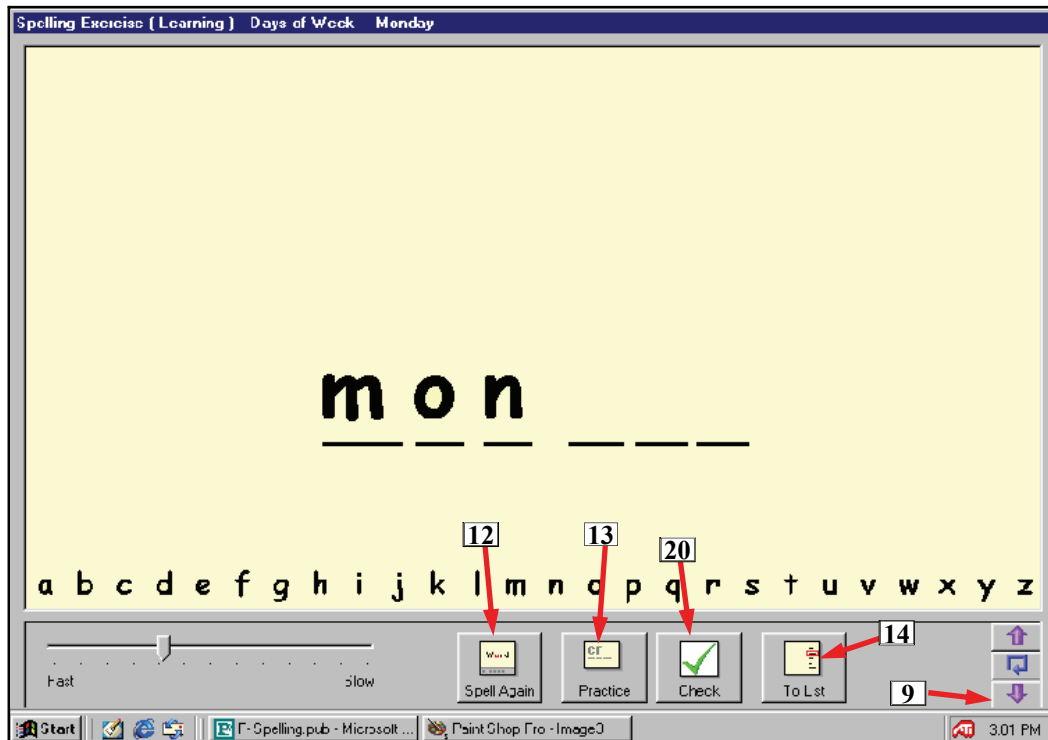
Spelling Exercise ( Learning ) Days of Week Monday

m o n _ _ _

a b c d e f g h i j k l m n o p q r s t u v w x y z

12 13 20 14 9

Fast Slow

Word

Spell Again

Practice

Check

To List

Start

F-Spelling.pub - Microsoft ...

Paint Shop Pro - Image3

3:01 PM